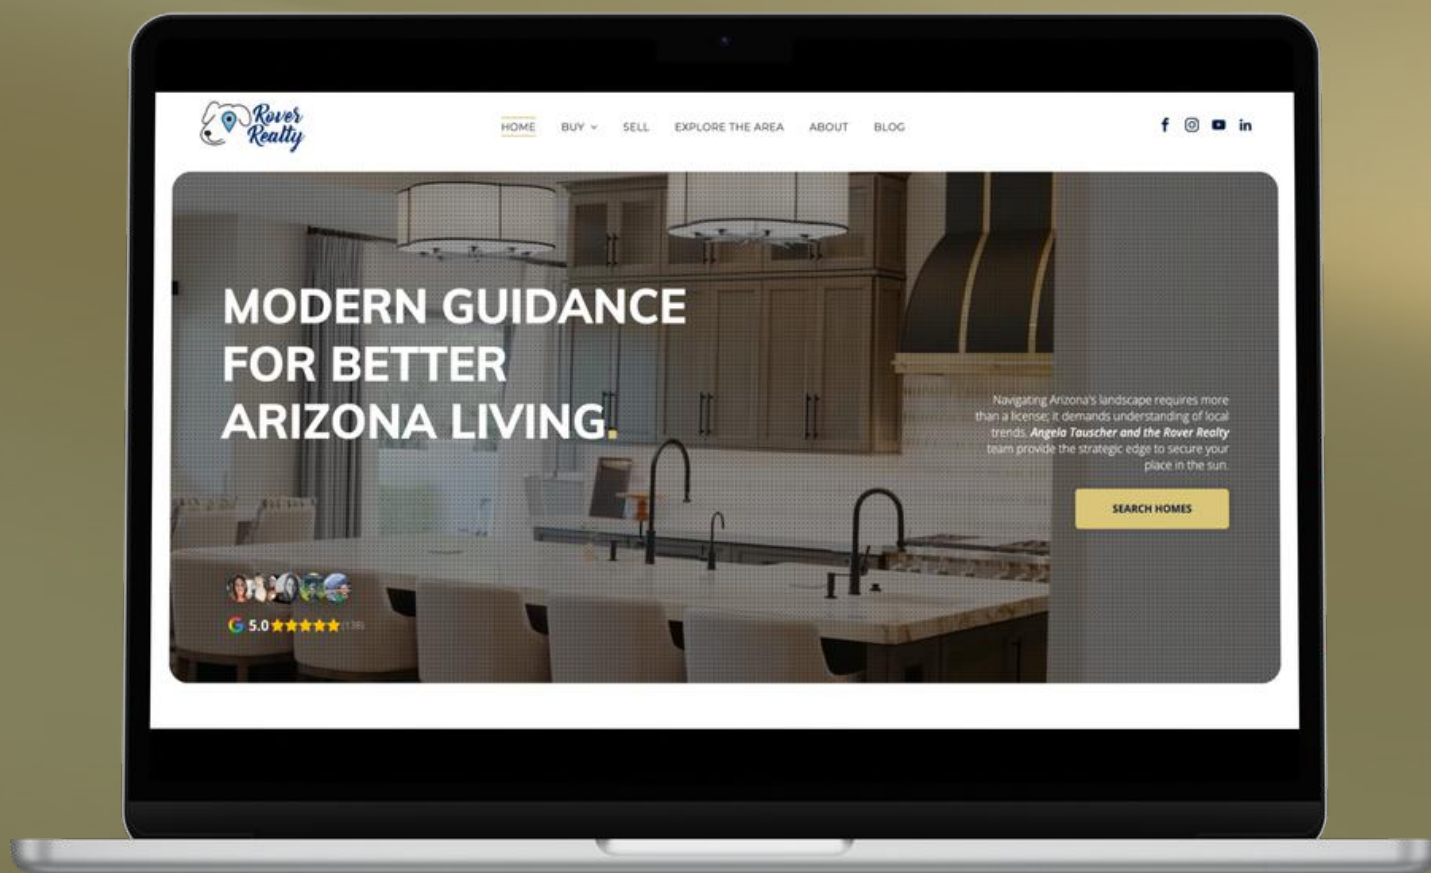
Rover Realty

HOME BUY SELL EXPLORE THE AREA ABOUT BLOG

MODERN GUIDANCE FOR BETTER ARIZONA LIVING.

Navigating Arizona's landscape requires more than a license; it demands understanding of local trends. *Angela Tauscher and the Rover Realty* team provide the strategic edge to secure your place in the sun.

SEARCH HOMES

G 5.0 ★★★★★ (136)